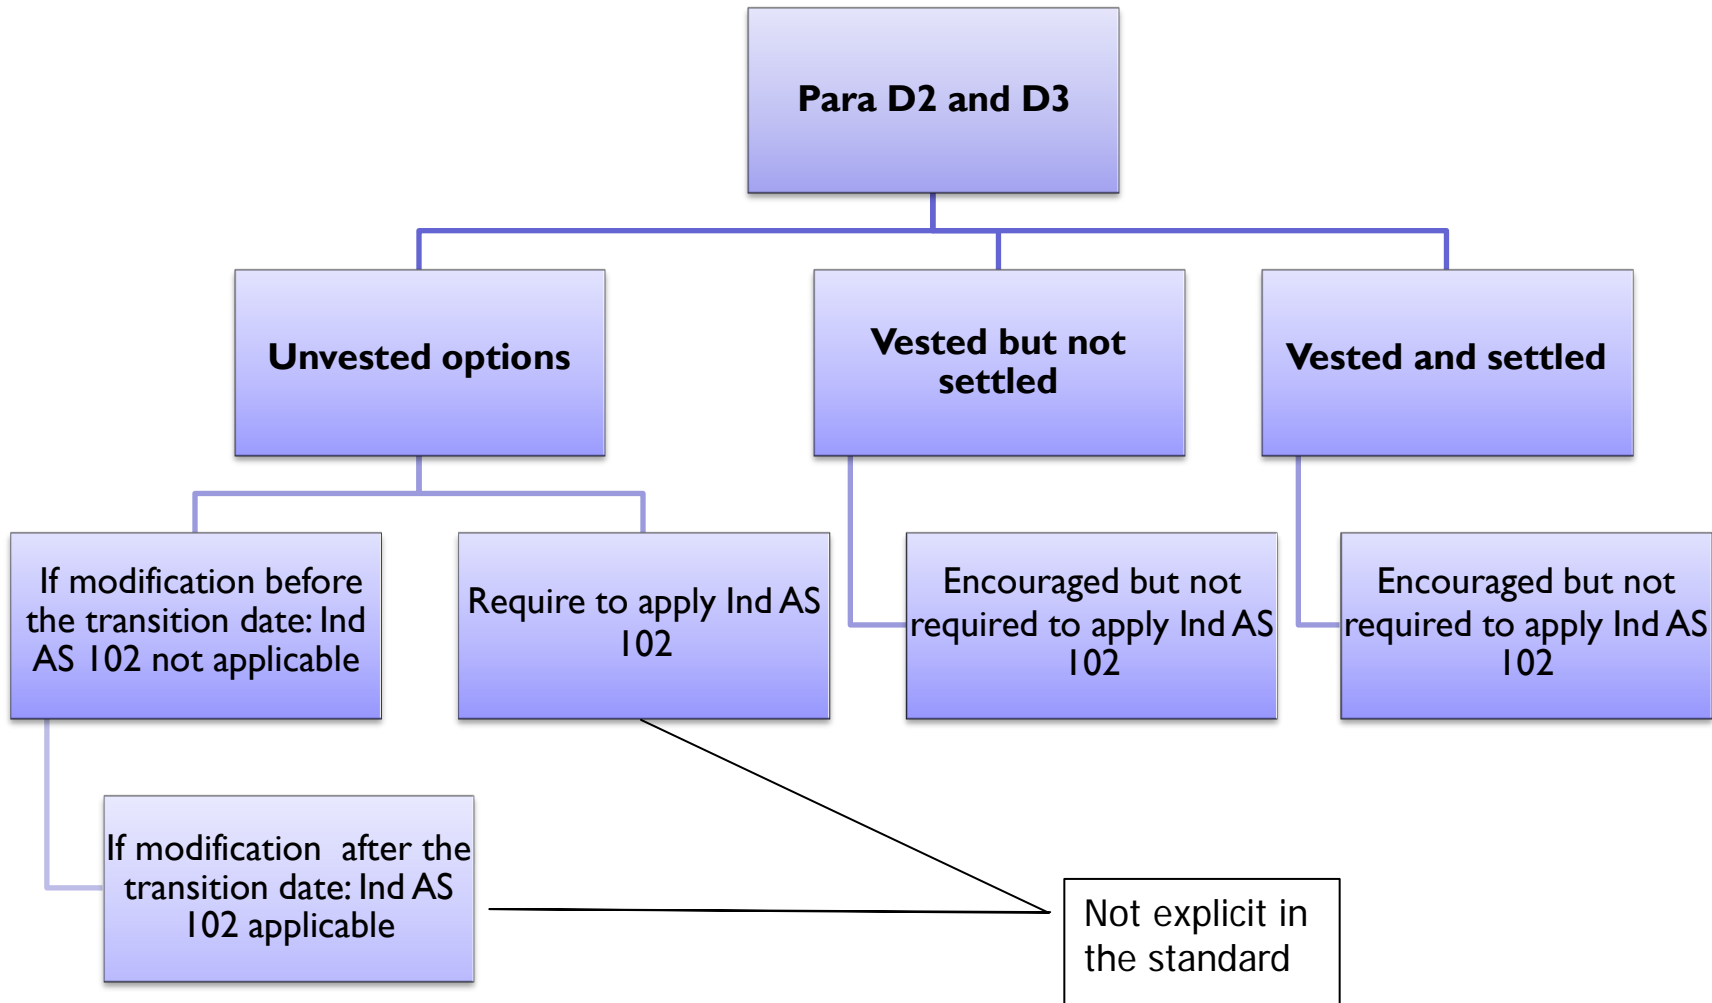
Para D2 and D3

Unvested options

Vested but not settled

Vested and settled

If modification before the transition date: Ind AS 102 not applicable

Require to apply Ind AS 102

Encouraged but not required to apply Ind AS 102

Encouraged but not required to apply Ind AS 102

If modification after the transition date: Ind AS 102 applicable

Not explicit in the standard